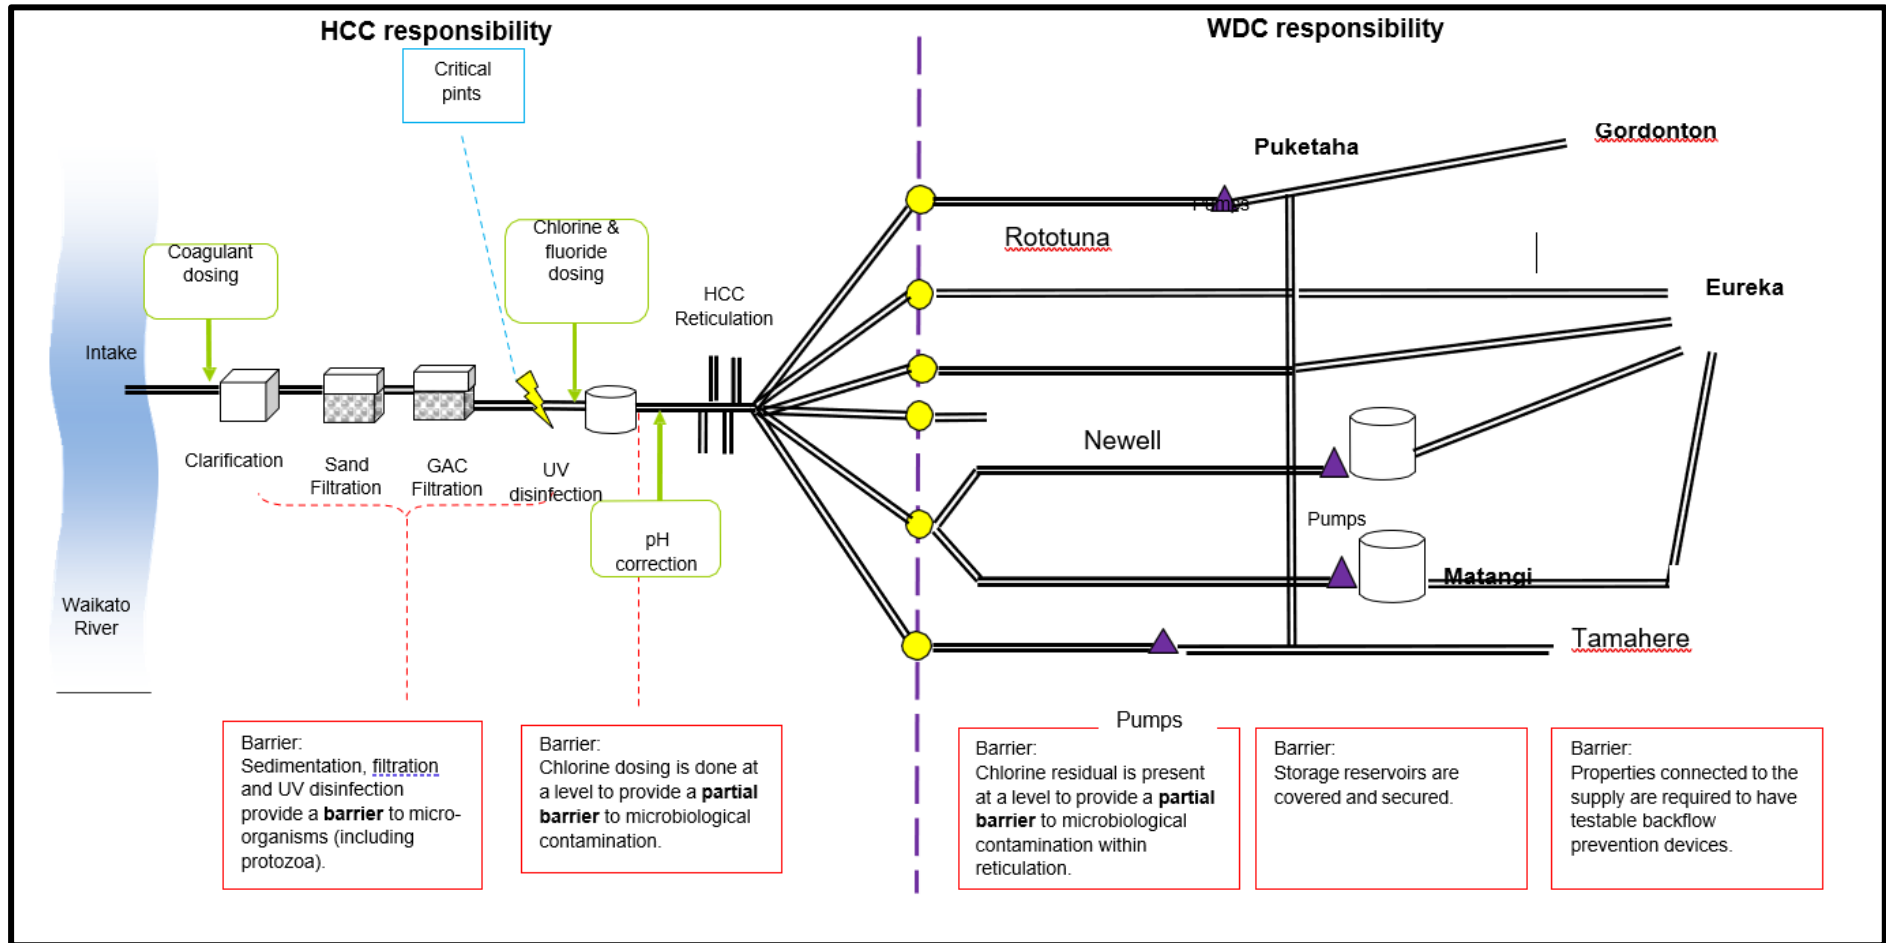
HCC responsibility

WDC responsibility

Critical pints

Coagulant dosing

Chlorine & fluoride dosing

HCC Reticulation

Intake

Clarification

Sand Filtration

GAC Filtration

UV disinfection

pH correction

Waikato River

Puketaha

Gordonton

Pumps

Rototuna

Eureka

Newell

Pumps

Matangi

Tamahere

Barrier:
Sedimentation, filtration and UV disinfection provide a **barrier** to micro-organisms (including protozoa).

Barrier:
Chlorine dosing is done at a level to provide a **partial barrier** to microbiological contamination.

Pumps

Barrier:
Chlorine residual is present at a level to provide a **partial barrier** to microbiological contamination within reticulation.

Barrier:
Storage reservoirs are covered and secured.

Barrier:
Properties connected to the supply are required to have testable backflow prevention devices.